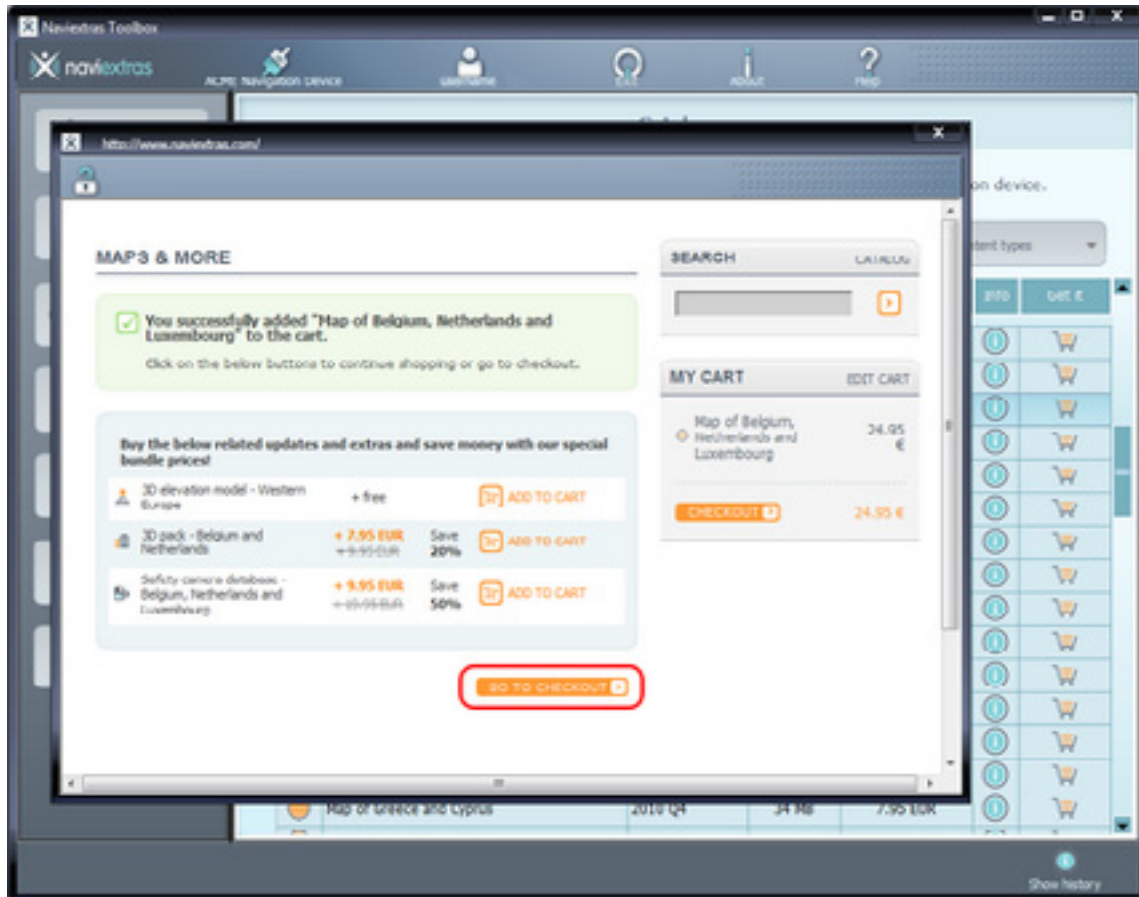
Naviextras Toolbox

naviextras

ACME Navigation Device

user name

Exit

About

Help

http://www.naviextras.com/

on device.

tent types

Info

Get it

MAPS & MORE

You successfully added "Map of Belgium, Netherlands and Luxembourg" to the cart.

Click on the below buttons to continue shopping or go to checkout.

Buy the below related updates and extras and save money with our special bundle prices!

3D elevation model - Western Europe

+ free

ADD TO CART

3D pack - Belgium and Netherlands

+ 7.95 EUR

+ 9.95 EUR

Save 20%

ADD TO CART

Safety camera database - Belgium, Netherlands and Luxembourg

+ 9.95 EUR

+ 19.95 EUR

Save 50%

ADD TO CART

GO TO CHECKOUT

SEARCH

CATALOG

MY CART

EDIT CART

Map of Belgium, Netherlands and Luxembourg

24.95 €

CHECKOUT

24.95 €

Map of Greece and Cyprus

2010 Q4

34 MB

7.95 EUR

Show history